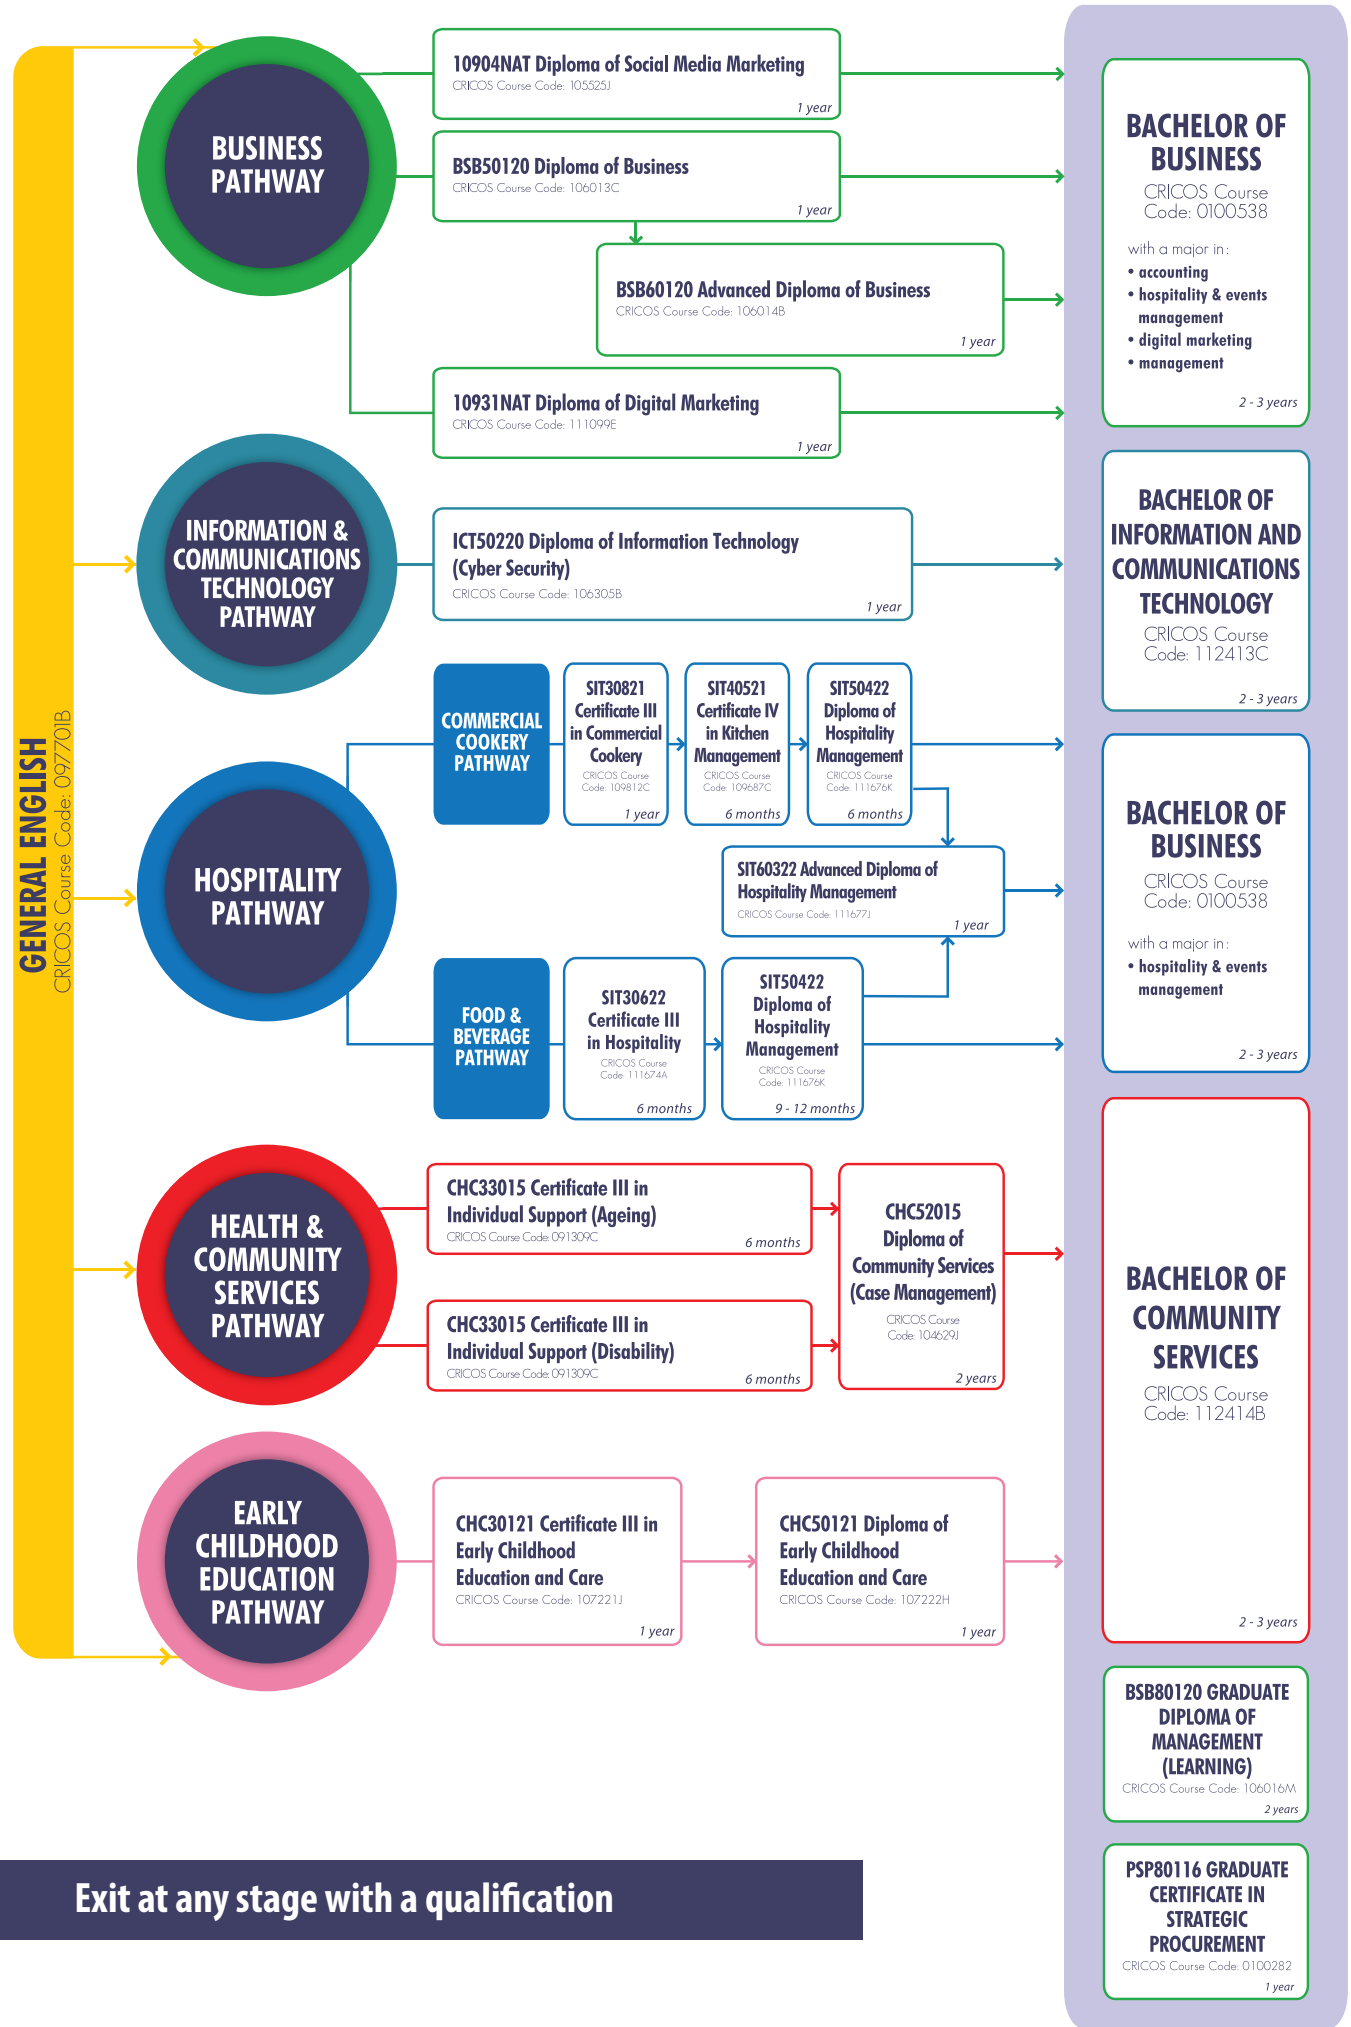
GENERAL ENGLISH
CRICOS Course Code: 097701B

BUSINESS PATHWAY

10904NAT Diploma of Social Media Marketing
CRICOS Course Code: 105525J
1 year

BSB50120 Diploma of Business
CRICOS Course Code: 106013C
1 year

BSB60120 Advanced Diploma of Business
CRICOS Course Code: 106014B
1 year

10931NAT Diploma of Digital Marketing
CRICOS Course Code: 111099E
1 year

BACHELOR OF BUSINESS
CRICOS Course Code: 0100538
with a major in:
• accounting
• hospitality & events management
• digital marketing
• management
2 - 3 years

INFORMATION & COMMUNICATIONS TECHNOLOGY PATHWAY

ICT50220 Diploma of Information Technology (Cyber Security)
CRICOS Course Code: 106305B
1 year

BACHELOR OF INFORMATION AND COMMUNICATIONS TECHNOLOGY
CRICOS Course Code: 112413C
2 - 3 years

COMMERCIAL COOKERY PATHWAY

SIT30821 Certificate III in Commercial Cookery
CRICOS Course Code: 109812C
1 year

SIT40521 Certificate IV in Kitchen Management
CRICOS Course Code: 109687C
6 months

SIT50422 Diploma of Hospitality Management
CRICOS Course Code: 111676K
6 months

HOSPITALITY PATHWAY

SIT60322 Advanced Diploma of Hospitality Management
CRICOS Course Code: 111677J
1 year

FOOD & BEVERAGE PATHWAY

SIT30622 Certificate III in Hospitality
CRICOS Course Code: 111674A
6 months

SIT50422 Diploma of Hospitality Management
CRICOS Course Code: 111676K
9 - 12 months

BACHELOR OF BUSINESS
CRICOS Course Code: 0100538
with a major in:
• hospitality & events management
2 - 3 years

HEALTH & COMMUNITY SERVICES PATHWAY

CHC33015 Certificate III in Individual Support (Ageing)
CRICOS Course Code: 091309C
6 months

CHC33015 Certificate III in Individual Support (Disability)
CRICOS Course Code: 091309C
6 months

CHC52015 Diploma of Community Services (Case Management)
CRICOS Course Code: 104629J
2 years

BACHELOR OF COMMUNITY SERVICES
CRICOS Course Code: 112414B
2 - 3 years

EARLY CHILDHOOD EDUCATION PATHWAY

CHC30121 Certificate III in Early Childhood Education and Care
CRICOS Course Code: 107221J
1 year

CHC50121 Diploma of Early Childhood Education and Care
CRICOS Course Code: 107222H
1 year

BSB80120 GRADUATE DIPLOMA OF MANAGEMENT (LEARNING)
CRICOS Course Code: 106016M
2 years

PSP80116 GRADUATE CERTIFICATE IN STRATEGIC PROCUREMENT
CRICOS Course Code: 0100282
1 year

Exit at any stage with a qualification